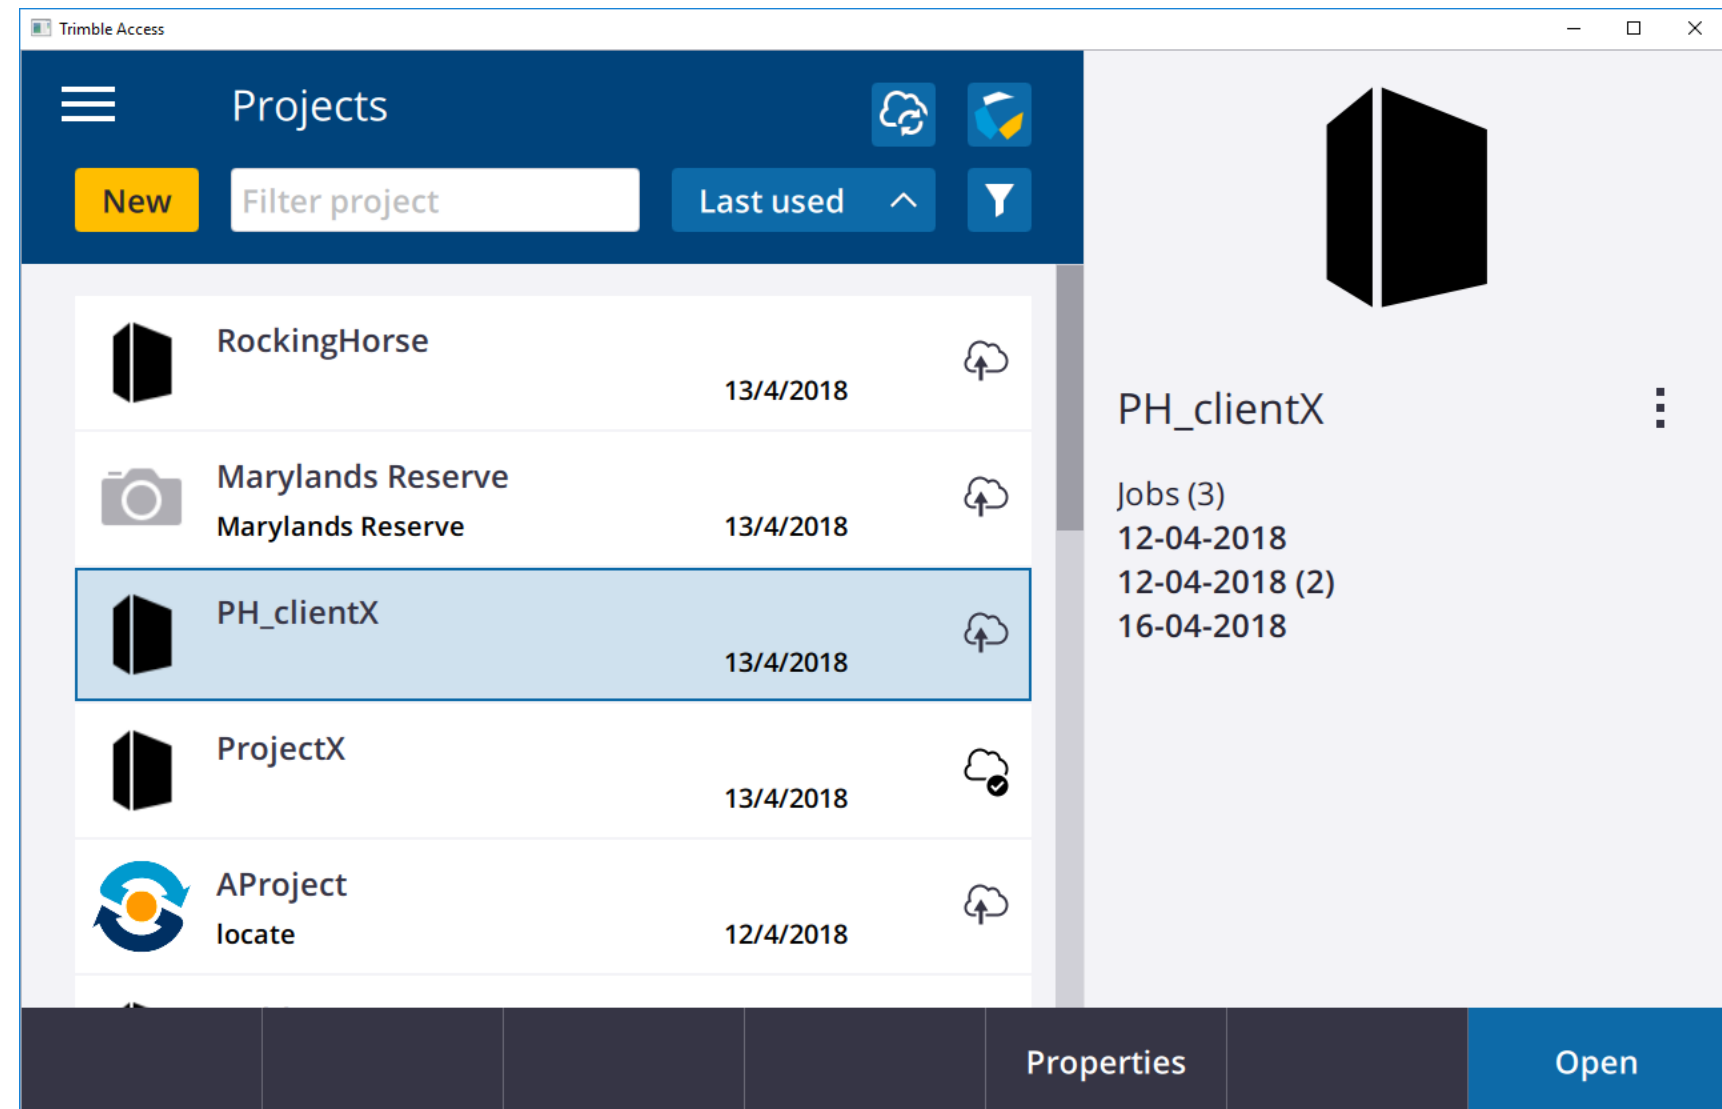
Trimble Access

Projects

New

Filter project

Last used

RockingHorse
13/4/2018

Marylands Reserve
Marylands Reserve
13/4/2018

PH_clientX
13/4/2018

ProjectX
13/4/2018

AProject
locate
12/4/2018

PH_clientX

Jobs (3)
12-04-2018
12-04-2018 (2)
16-04-2018

Properties

Open